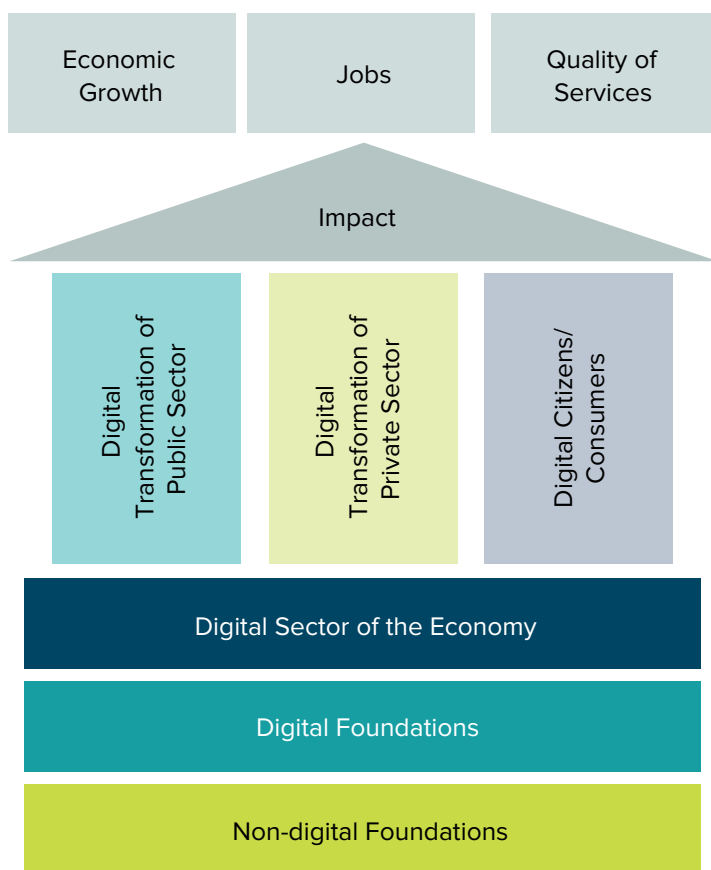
Economic Growth

Jobs

Quality of Services

Impact

Digital Transformation of Public Sector

Digital Transformation of Private Sector

Digital Citizens/ Consumers

Digital Sector of the Economy

Digital Foundations

Non-digital Foundations